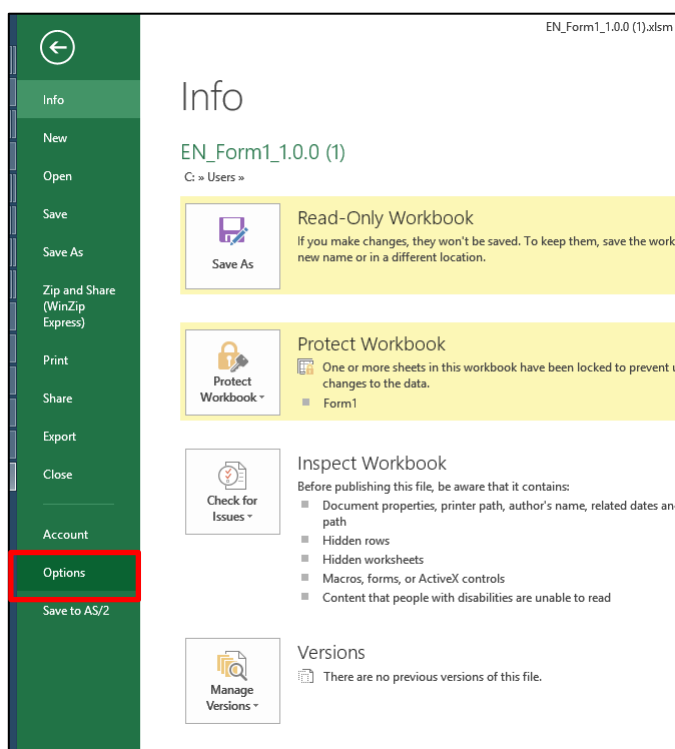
EN_Form1_1.0.0 (1).xlsm

Info
New
Open
Save
Save As
Zip and Share (WinZip Express)
Print
Share
Export
Close
Account
Options
Save to AS/2

Info

EN_Form1_1.0.0 (1)
C: » Users »

Save As
Read-Only Workbook
If you make changes, they won't be saved. To keep them, save the work new name or in a different location.

Protect Workbook
Protect Workbook
One or more sheets in this workbook have been locked to prevent u changes to the data.
Form1

Check for Issues
Inspect Workbook
Before publishing this file, be aware that it contains:
Document properties, printer path, author's name, related dates an path
Hidden rows
Hidden worksheets
Macros, forms, or ActiveX controls
Content that people with disabilities are unable to read

Manage Versions
Versions
There are no previous versions of this file.